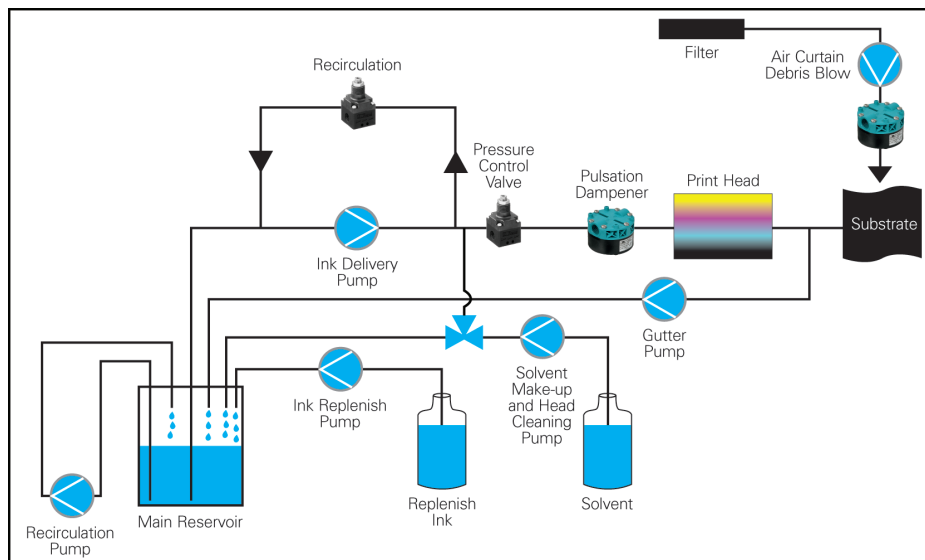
Filter

Air Curtain Debris Blow

Recirculation

Pressure Control Valve

Pulsation Dampener

Print Head

Substrate

Ink Delivery Pump

Gutter Pump

Ink Replenish Pump

Solvent Make-up and Head Cleaning Pump

Recirculation Pump

Main Reservoir

Replenish Ink

Solvent